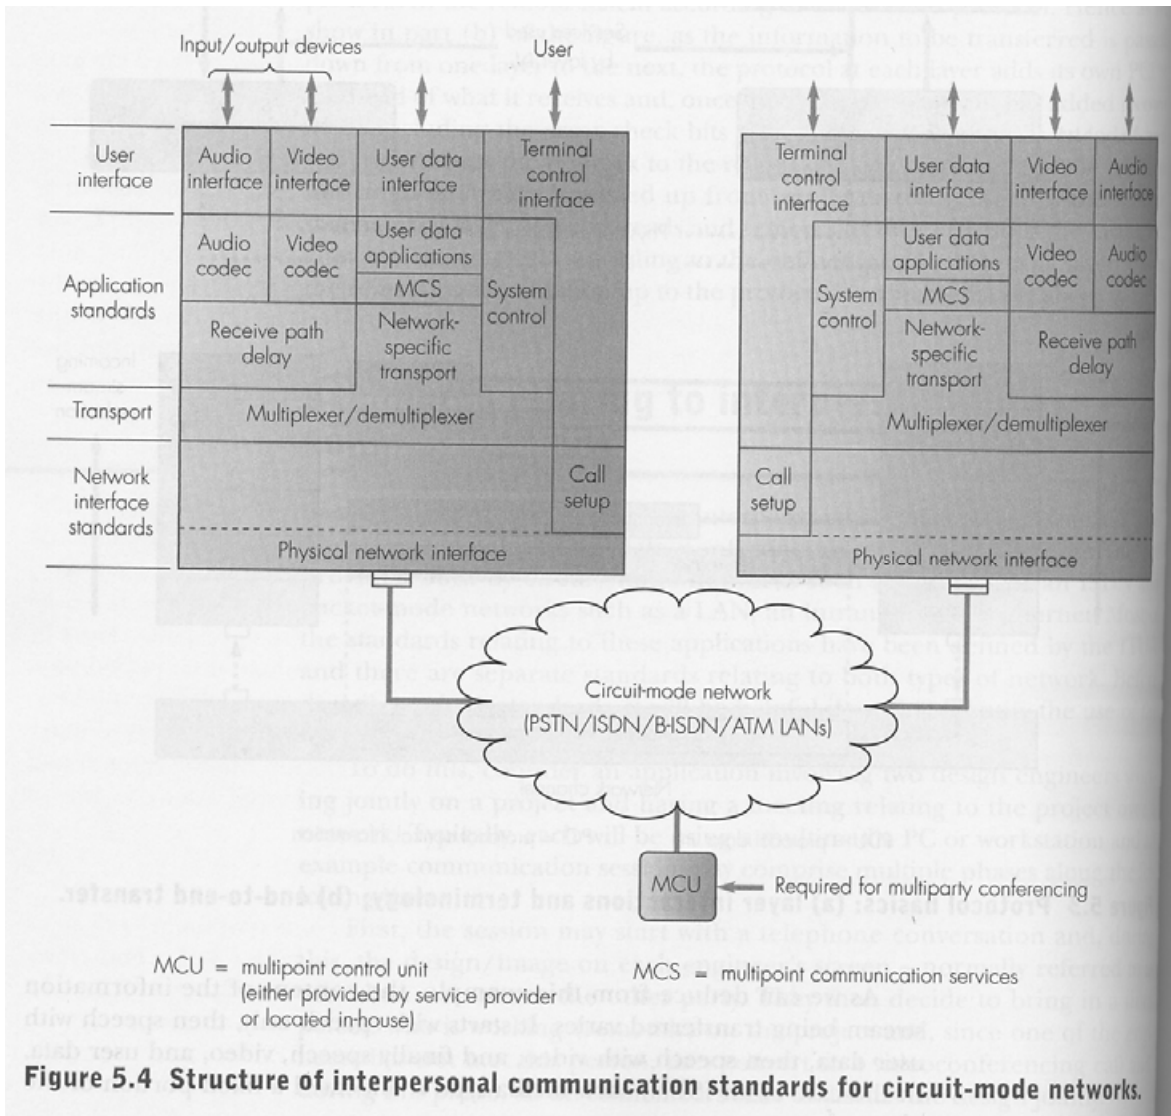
Input/output devices

User

User interface

Application standards

Transport

Network interface standards

Audio interface

Video interface

User data interface

Terminal control interface

Audio codec

Video codec

User data applications

MCS

System control

Receive path delay

Network-specific transport

Multiplexer/demultiplexer

Call setup

Physical network interface

Terminal control interface

User data interface

Video interface

Audio interface

User data applications

Video codec

Audio codec

System control

MCS

Network-specific transport

Receive path delay

Multiplexer/demultiplexer

Call setup

Physical network interface

Circuit-mode network (PSTN/ISDN/B-ISDN/ATM LANs)

MCU

Required for multiparty conferencing

MCU = multipoint control unit (either provided by service provider or located in-house)

MCS = multipoint communication services

Figure 5.4 Structure of interpersonal communication standards for circuit-mode networks.